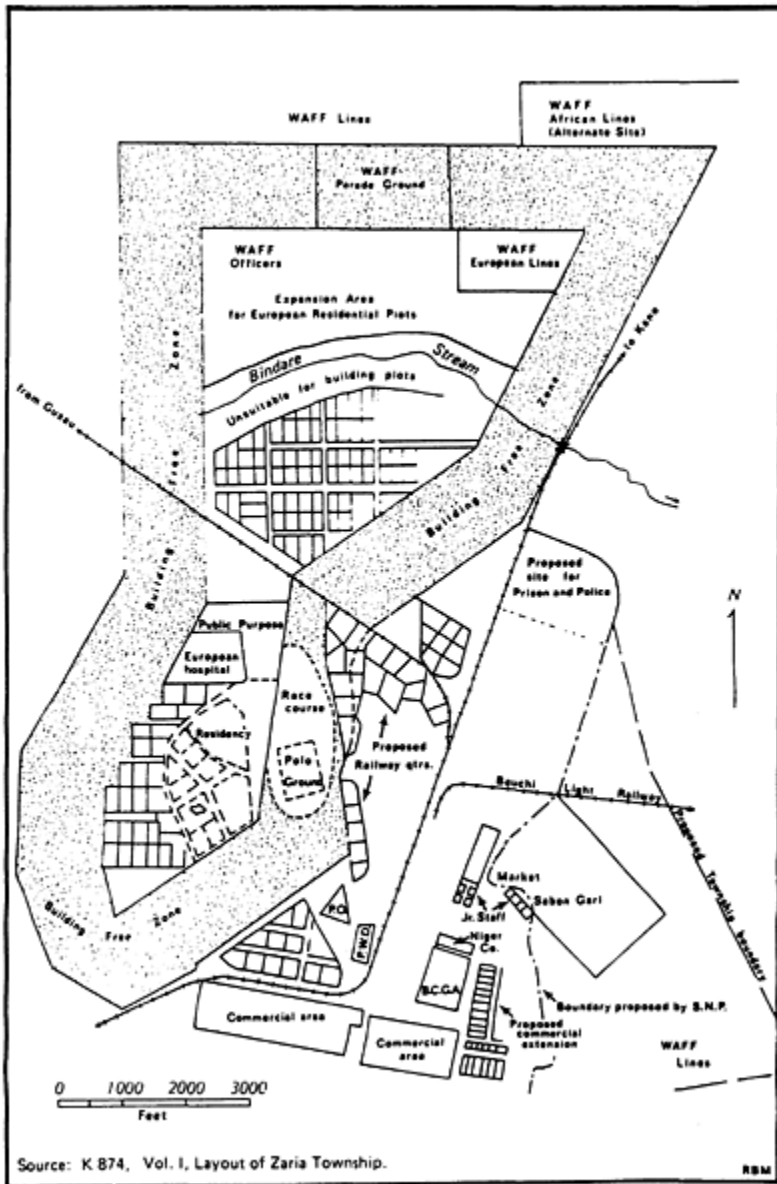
WAFF Lines

WAFF African Lines (Alternate Site)

WAFF Parade Ground

WAFF Officers

WAFF European Lines

Expansion Area for European Residential Plots

Bindare Stream

Unsuitable for building plots

to Kano

from Gusau

Building Free Zone

Building Free Zone

Proposed site for Prison and Police

N

Public Purposes

European hospital

Race course

Residency

Polo Ground

Proposed Railway qtrs.

Bauchi Light Railway

Proposed Township boundary

Market

Sabon Gari

Jr. Staff

Niger Co.

BCGA

PO

PWD

Building Free Zone

Boundary proposed by S.N.P.

Proposed commercial extension

Commercial area

Commercial area

WAFF Lines

0 1000 2000 3000

Feet

Source: K 874, Vol. I, Layout of Zaria Township.

RBM